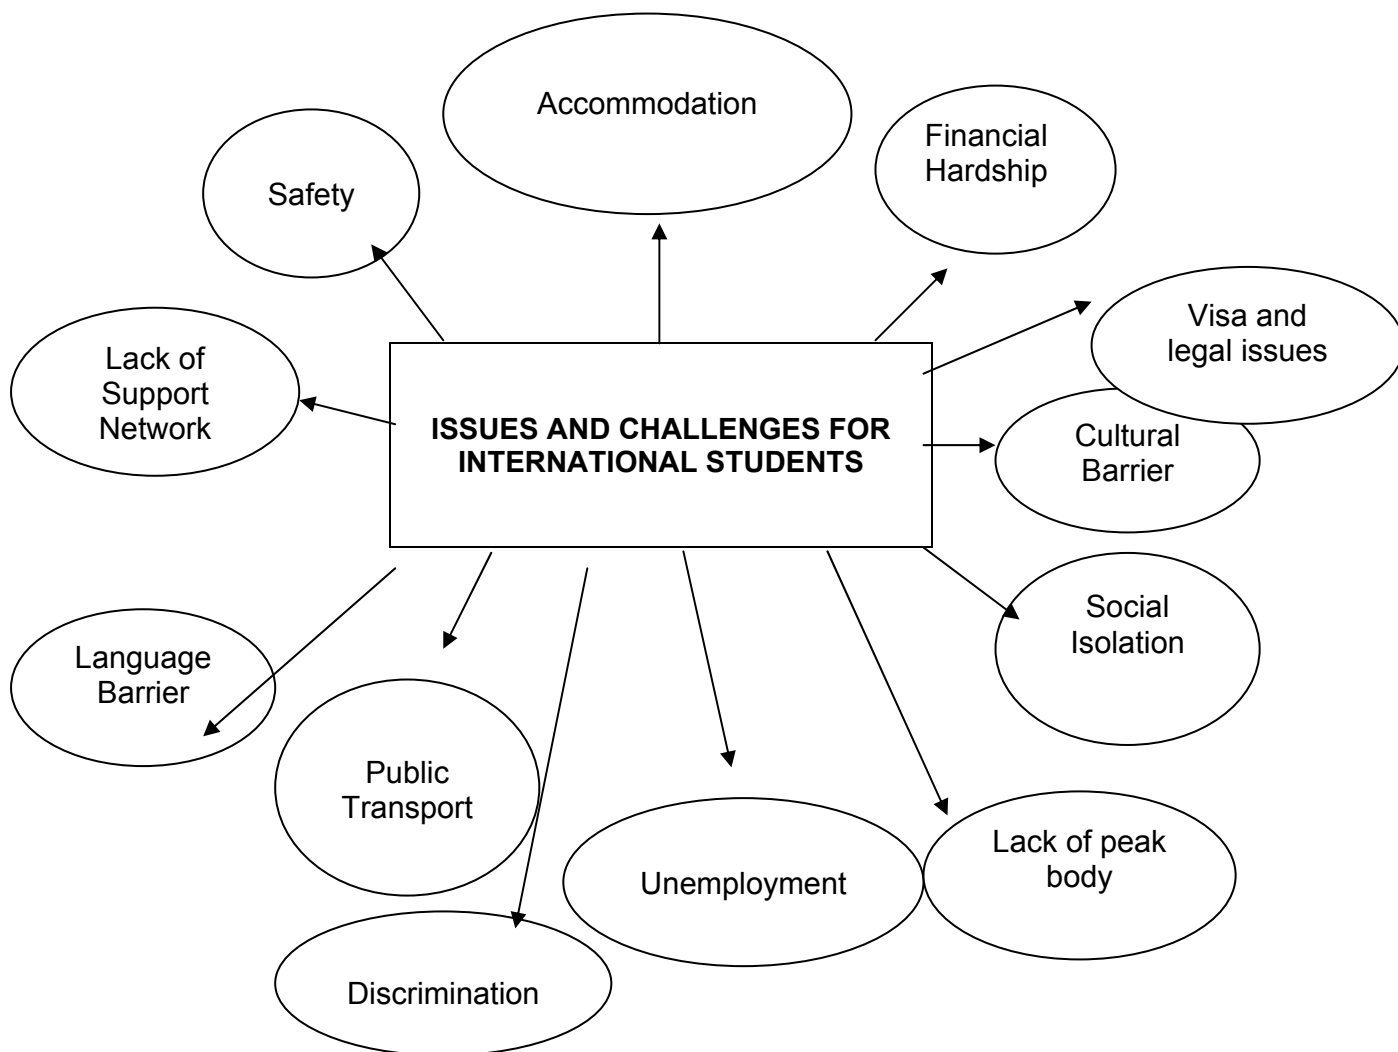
ISSUES AND CHALLENGES FOR INTERNATIONAL STUDENTS

Accommodation

Safety

Financial Hardship

Visa and legal issues

Lack of Support Network

Cultural Barrier

Social Isolation

Language Barrier

Public Transport

Unemployment

Lack of peak body

Discrimination